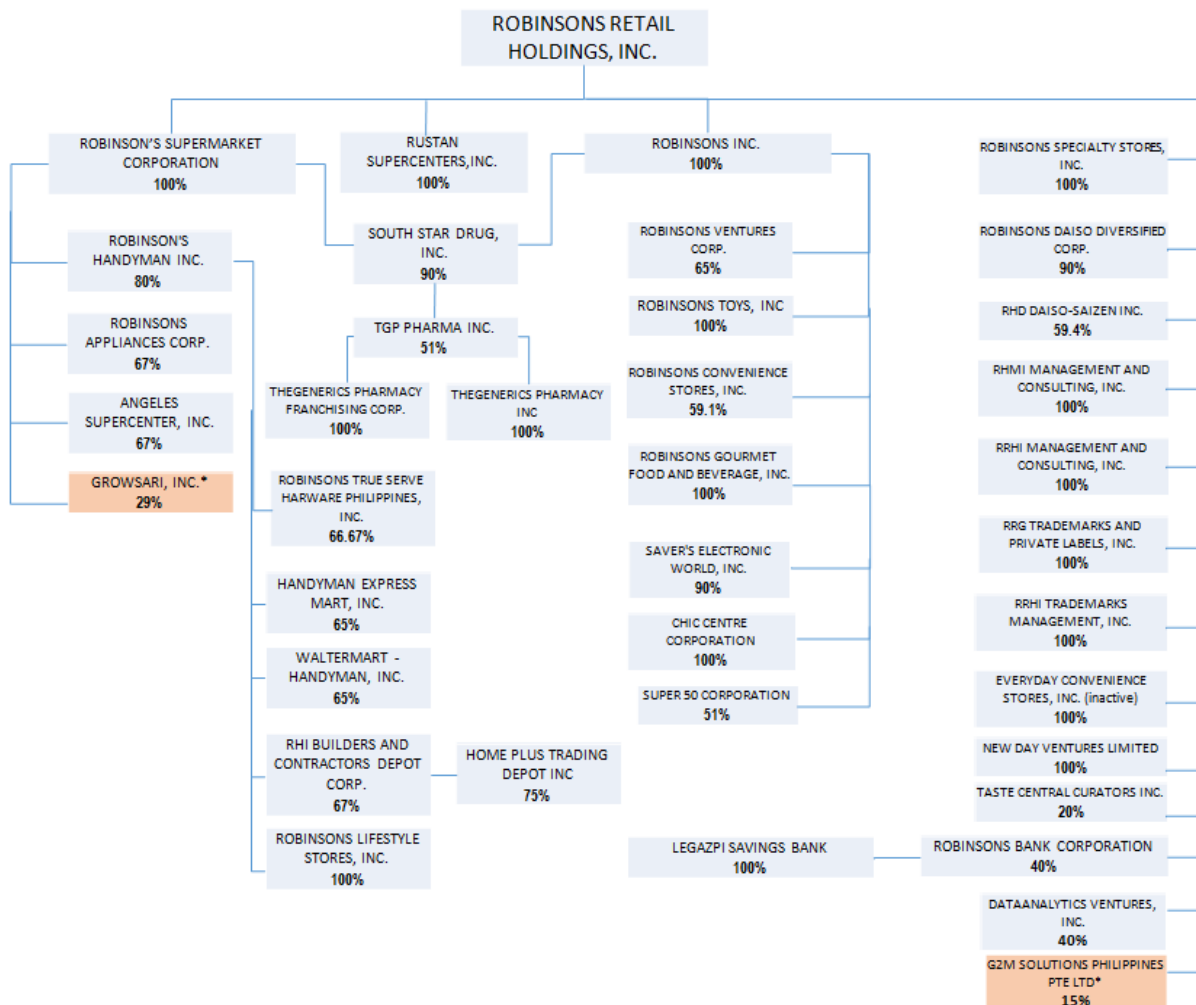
ROBINSONS RETAIL HOLDINGS, INC.

ROBINSON'S SUPERMARKET CORPORATION
100%

RUSTAN SUPERCENTERS,INC.
100%

ROBINSONS INC.
100%

ROBINSONS SPECIALTY STORES, INC.
100%

ROBINSON'S HANDYMAN INC.
80%

SOUTH STAR DRUG, INC.
90%

ROBINSONS VENTURES CORP.
65%

ROBINSONS DAISO DIVERSIFIED CORP.
90%

ROBINSONS TOYS, INC
100%

RHD DAISO-SAIZEN INC.
59.4%

ROBINSONS APPLIANCES CORP.
67%

TGP PHARMA INC.
51%

ROBINSONS CONVENIENCE STORES, INC.
59.1%

RHMI MANAGEMENT AND CONSULTING, INC.
100%

ANGELES SUPERCENTER, INC.
67%

THEGENERICS PHARMACY FRANCHISING CORP.
100%

THEGENERICS PHARMACY INC
100%

RRHI MANAGEMENT AND CONSULTING, INC.
100%

GROWSARI, INC.*
29%

ROBINSONS GOURMET FOOD AND BEVERAGE, INC.
100%

ROBINSONS TRUE SERVE HARWARE PHILIPPINES, INC.
66.67%

RRG TRADEMARKS AND PRIVATE LABELS, INC.
100%

SAVER'S ELECTRONIC WORLD, INC.
90%

HANDYMAN EXPRESS MART, INC.
65%

RRHI TRADEMARKS MANAGEMENT, INC.
100%

CHIC CENTRE CORPORATION
100%

WALTERMART - HANDYMAN, INC.
65%

EVERYDAY CONVENIENCE STORES, INC. (inactive)
100%

SUPER 50 CORPORATION
51%

NEW DAY VENTURES LIMITED
100%

RHI BUILDERS AND CONTRACTORS DEPOT CORP.
67%

HOME PLUS TRADING DEPOT INC
75%

TASTE CENTRAL CURATORS INC.
20%

LEGAZPI SAVINGS BANK
100%

ROBINSONS BANK CORPORATION
40%

ROBINSONS LIFESTYLE STORES, INC.
100%

DATAANALYTICS VENTURES, INC.
40%

G2M SOLUTIONS PHILIPPINES PTE LTD*
15%